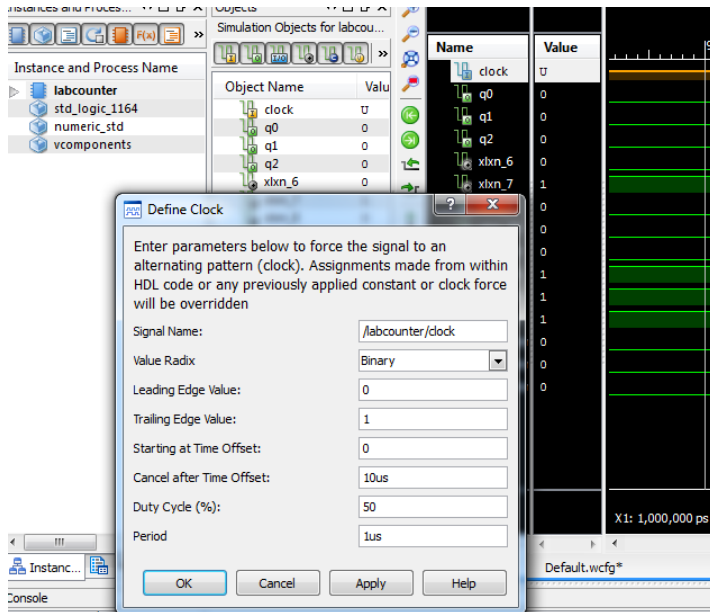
Instances and Proces...
Objects
Simulation Objects for labcou...
Instance and Process Name
labcounter
std_logic_1164
numeric_std
vcomponents
Object Name
Valu
clock
U
q0
0
q1
0
q2
0
xlxn_6
0
Name
Value
clock
U
q0
0
q1
0
q2
0
xlxn_6
0
xlxn_7
1
0
0
0
1
1
1
0
0
0

Define Clock
Enter parameters below to force the signal to an alternating pattern (clock). Assignments made from within HDL code or any previously applied constant or clock force will be overridden

| Signal Name: | /labcounter/clock |
|---|---|
| Value Radix | Binary |
| Leading Edge Value: | 0 |
| Trailing Edge Value: | 1 |
| Starting at Time Offset: | 0 |
| Cancel after Time Offset: | 10us |
| Duty Cycle (%): | 50 |
| Period | 1us |

OK
Cancel
Apply
Help

X1: 1,000,000 ps
Instanc...
Default.wcfg*
Console